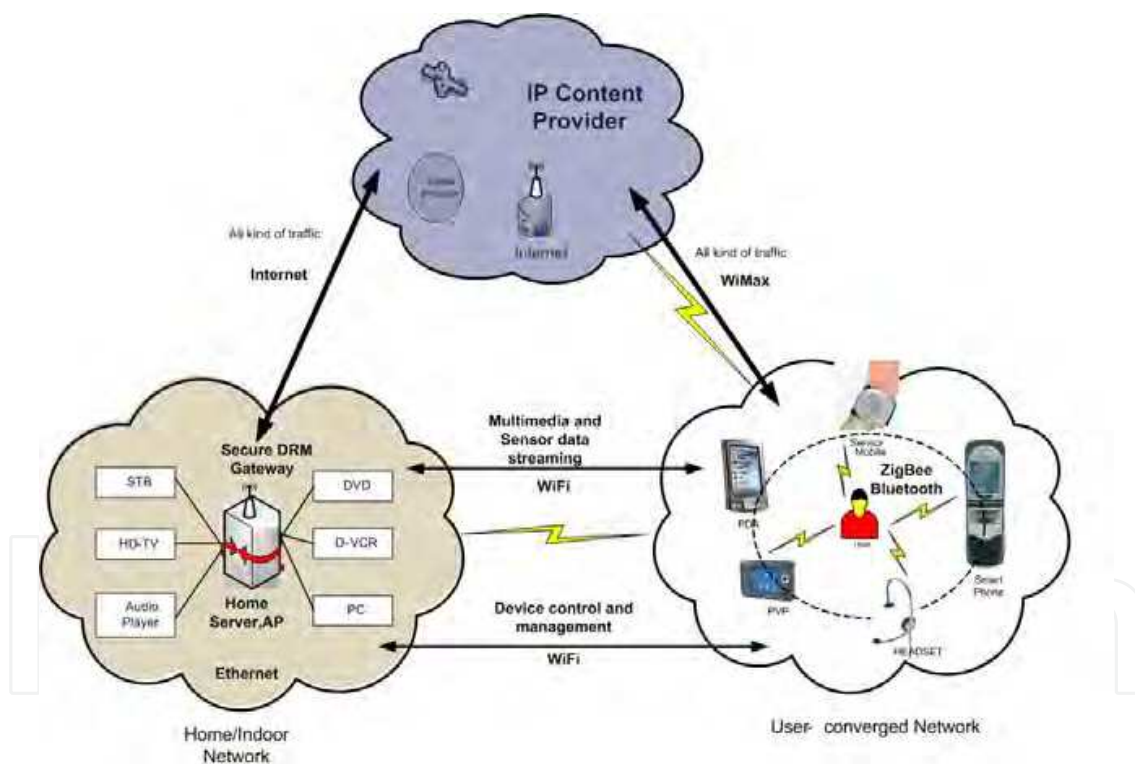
IP Content Provider

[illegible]

Internet

All kind of traffic

Internet

All kind of traffic

WiMax

Multimedia and Sensor data streaming

WiFi

Secure DRM Gateway

STB

HD-TV

Audio Player

DVD

D-VCR

PC

Home Server,AP

Ethernet

Device control and management

WiFi

Sensor Mobile

ZigBee Bluetooth

PDA

User

PVP

Smart Phone

HEADSET

Home/Indoor Network

User- converged Network